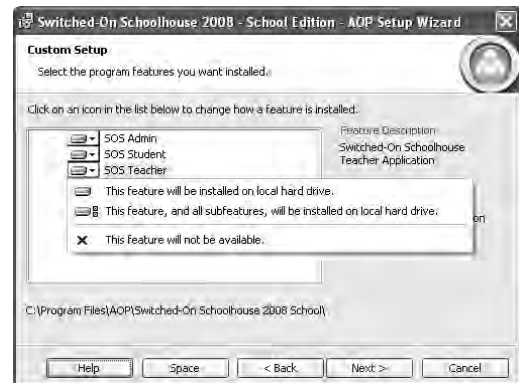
Switched-On Schoolhouse 2008 - School Edition - AOP Setup Wizard

Custom Setup

Select the program features you want installed.

Click on an icon in the list below to change how a feature is installed.

SOS Admin
SOS Student
SOS Teacher

Feature Description
Switched-On Schoolhouse Teacher Application

This feature will be installed on local hard drive.
This feature, and all subfeatures, will be installed on local hard drive.
This feature will not be available.

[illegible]n

C:\Program Files\AOP\Switched-On Schoolhouse 2008 School\

Help
Space
< Back
Next >
Cancel